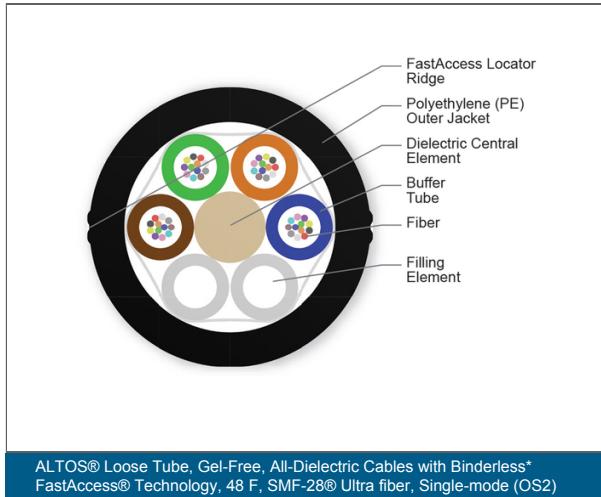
FastAccess Locator Ridge

Polyethylene (PE) Outer Jacket

Dielectric Central Element

Buffer Tube

Fiber

Filling Element

ALTOS® Loose Tube, Gel-Free, All-Dielectric Cables with Binderless* FastAccess® Technology, 48 F, SMF-28® Ultra fiber, Single-mode (OS2)